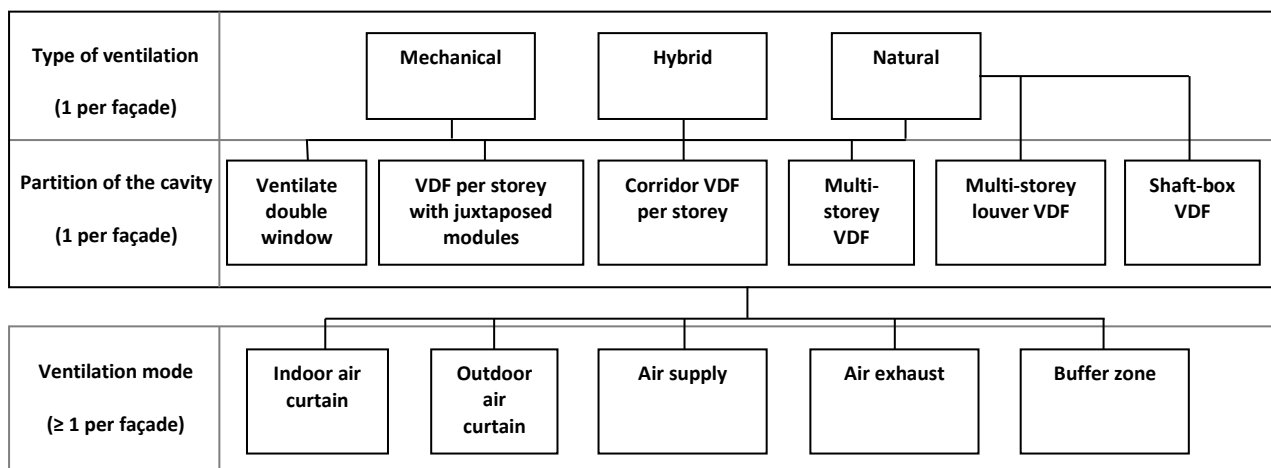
Type of ventilation

(1 per façade)

Mechanical

Hybrid

Natural

Partition of the cavity

(1 per façade)

Ventilate double window

VDF per storey with juxtaposed modules

Corridor VDF per storey

Multi-storey VDF

Multi-storey louver VDF

Shaft-box VDF

Ventilation mode

(≥ 1 per façade)

Indoor air curtain

Outdoor air curtain

Air supply

Air exhaust

Buffer zone